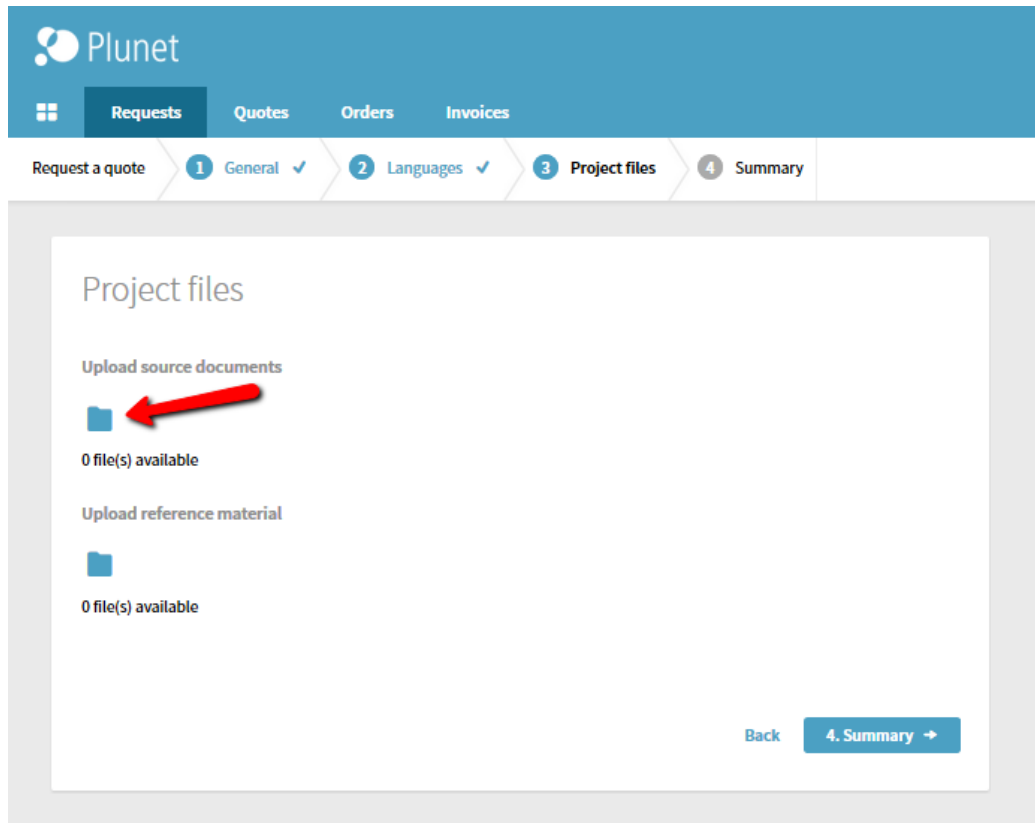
Plunet

Requests Quotes Orders Invoices

Request a quote 1 General ✓ 2 Languages ✓ 3 Project files 4 Summary

Project files

Upload source documents

0 file(s) available

Upload reference material

0 file(s) available

Back 4. Summary →